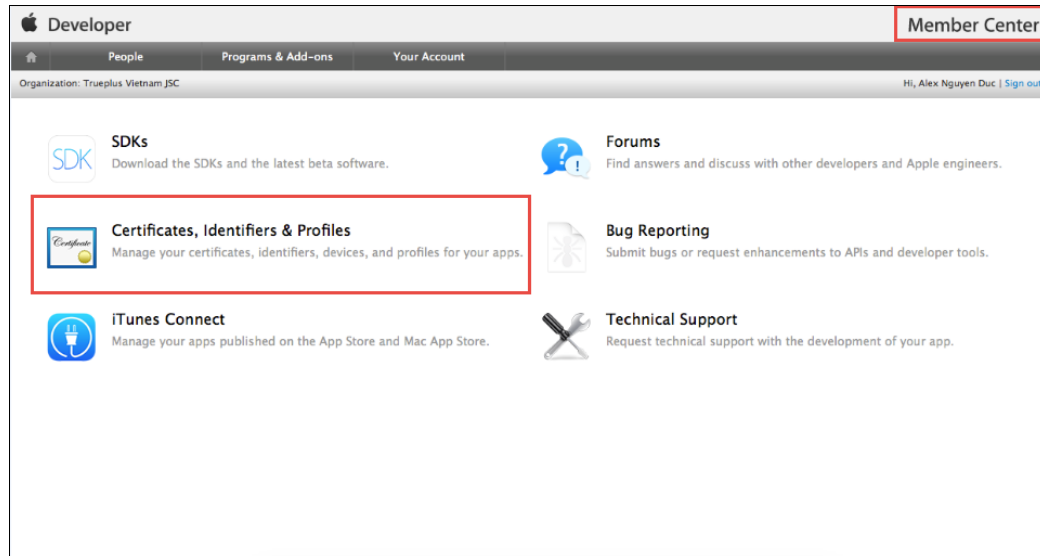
Developer

Member Center

People Programs & Add-ons Your Account

Organization: Trueplus Vietnam JSC

Hi, Alex Nguyen Duc | Sign out

SDK

SDKs
Download the SDKs and the latest beta software.

Forums
Find answers and discuss with other developers and Apple engineers.

Certificate

Certificates, Identifiers & Profiles
Manage your certificates, identifiers, devices, and profiles for your apps.

Bug Reporting
Submit bugs or request enhancements to APIs and developer tools.

iTunes Connect
Manage your apps published on the App Store and Mac App Store.

Technical Support
Request technical support with the development of your app.